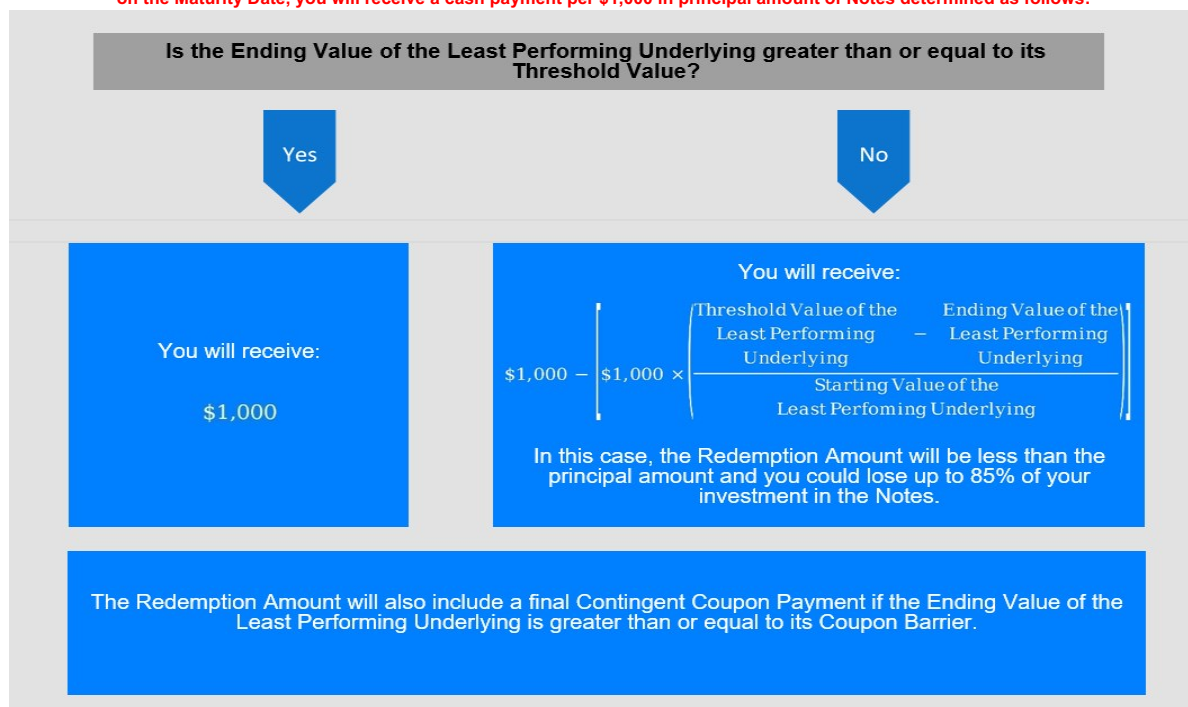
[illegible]

Is the Ending Value of the Least Performing Underlying greater than or equal to its Threshold Value?

Yes

No

You will receive:

$1,000

You will receive:

$\$1,000 - \left[\$1,000 \times \left(\frac{\text{Threshold Value of the Least Performing Underlying} - \text{Ending Value of the Least Performing Underlying}}{\text{Starting Value of the Least Perfoming Underlying}}\right)\right]$

In this case, the Redemption Amount will be less than the principal amount and you could lose up to 85% of your investment in the Notes.

The Redemption Amount will also include a final Contingent Coupon Payment if the Ending Value of the Least Performing Underlying is greater than or equal to its Coupon Barrier.